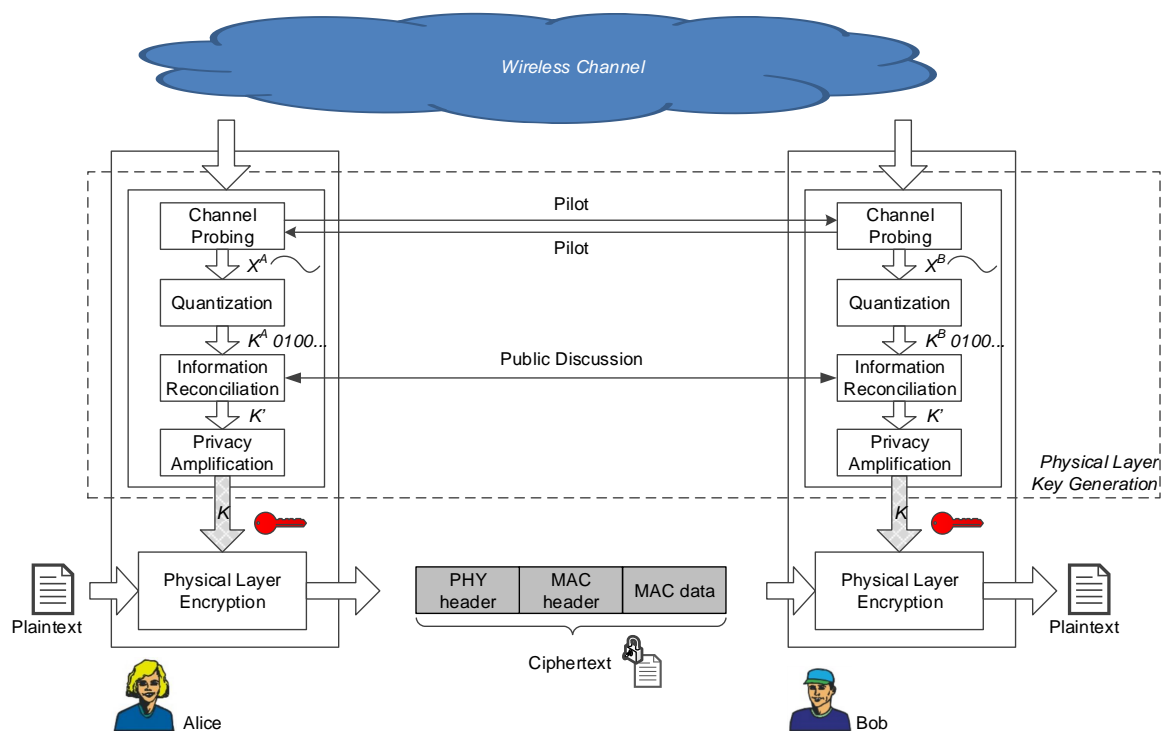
Wireless Channel

Channel Probing

Pilot

Pilot

Channel Probing

$X^A$

$X^B$

Quantization

Quantization

$K^A$ 0100...

$K^B$ 0100...

Information Reconciliation

Public Discussion

Information Reconciliation

K'

K'

Privacy Amplification

Privacy Amplification

Physical Layer Key Generation

K

K

Plaintext

Physical Layer Encryption

| PHY header | MAC header | MAC data |
|---|---|---|

Physical Layer Encryption

Plaintext

Ciphertext

Alice

Bob